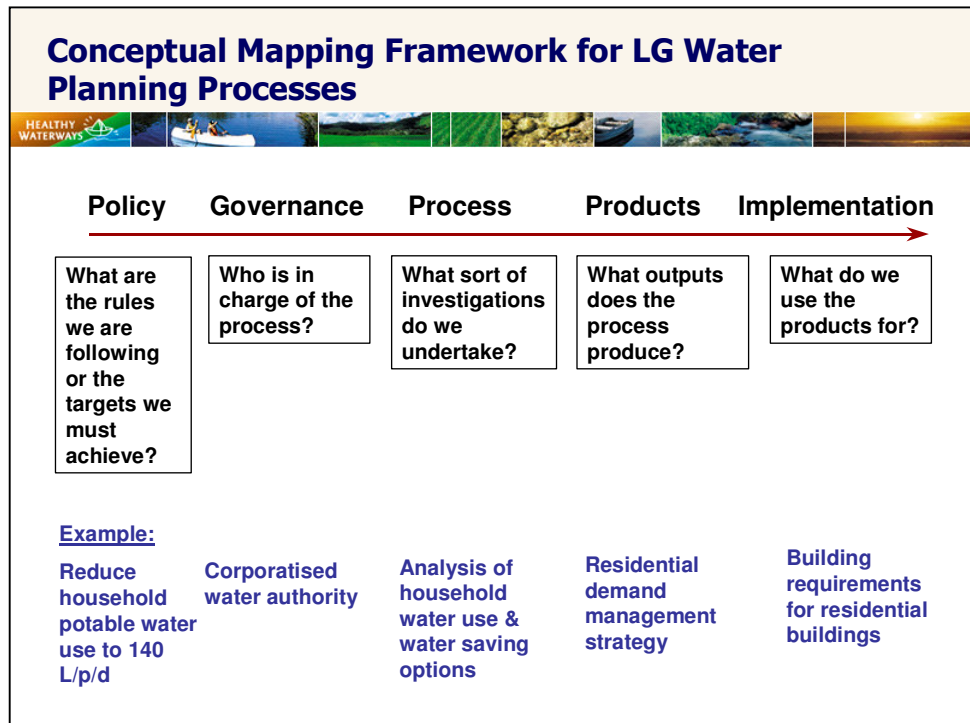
Conceptual Mapping Framework for LG Water Planning Processes

HEALTHY WATERWAYS

Policy

Governance

Process

Products

Implementation

What are the rules we are following or the targets we must achieve?

Who is in charge of the process?

What sort of investigations do we undertake?

What outputs does the process produce?

What do we use the products for?

Example:

Reduce household potable water use to 140 L/p/d

Corporatised water authority

Analysis of household water use & water saving options

Residential demand management strategy

Building requirements for residential buildings